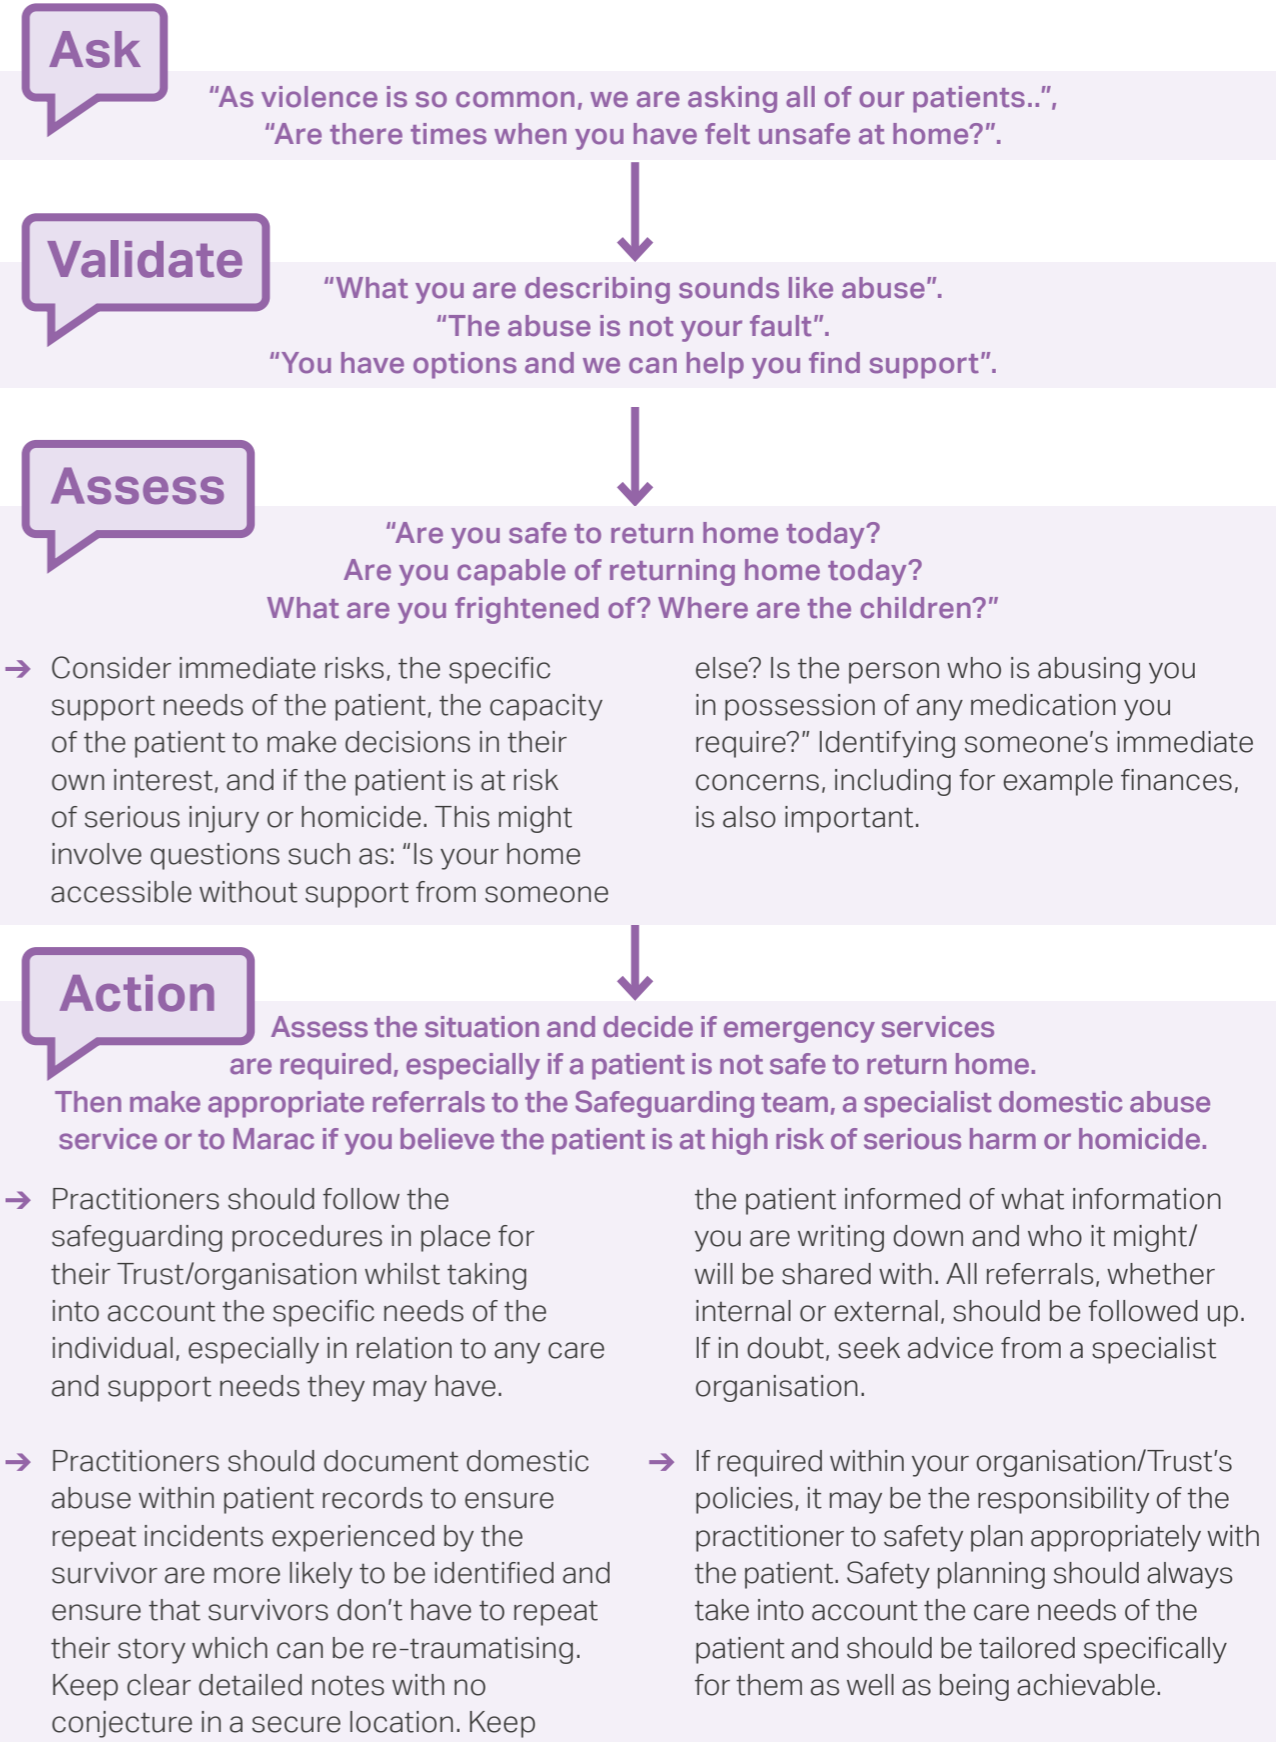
Ask

"As violence is so common, we are asking all of our patients..", "Are there times when you have felt unsafe at home?".

Validate

"What you are describing sounds like abuse". "The abuse is not your fault". "You have options and we can help you find support".

Assess

"Are you safe to return home today? Are you capable of returning home today? What are you frightened of? Where are the children?"

→ Consider immediate risks, the specific support needs of the patient, the capacity of the patient to make decisions in their own interest, and if the patient is at risk of serious injury or homicide. This might involve questions such as: "Is your home accessible without support from someone else? Is the person who is abusing you in possession of any medication you require?" Identifying someone's immediate concerns, including for example finances, is also important.

Action

Assess the situation and decide if emergency services are required, especially if a patient is not safe to return home. Then make appropriate referrals to the Safeguarding team, a specialist domestic abuse service or to Marac if you believe the patient is at high risk of serious harm or homicide.

→ Practitioners should follow the safeguarding procedures in place for their Trust/organisation whilst taking into account the specific needs of the individual, especially in relation to any care and support needs they may have.

→ Practitioners should document domestic abuse within patient records to ensure repeat incidents experienced by the survivor are more likely to be identified and ensure that survivors don't have to repeat their story which can be re-traumatising. Keep clear detailed notes with no conjecture in a secure location. Keep the patient informed of what information you are writing down and who it might/will be shared with. All referrals, whether internal or external, should be followed up. If in doubt, seek advice from a specialist organisation.

→ If required within your organisation/Trust's policies, it may be the responsibility of the practitioner to safety plan appropriately with the patient. Safety planning should always take into account the care needs of the patient and should be tailored specifically for them as well as being achievable.